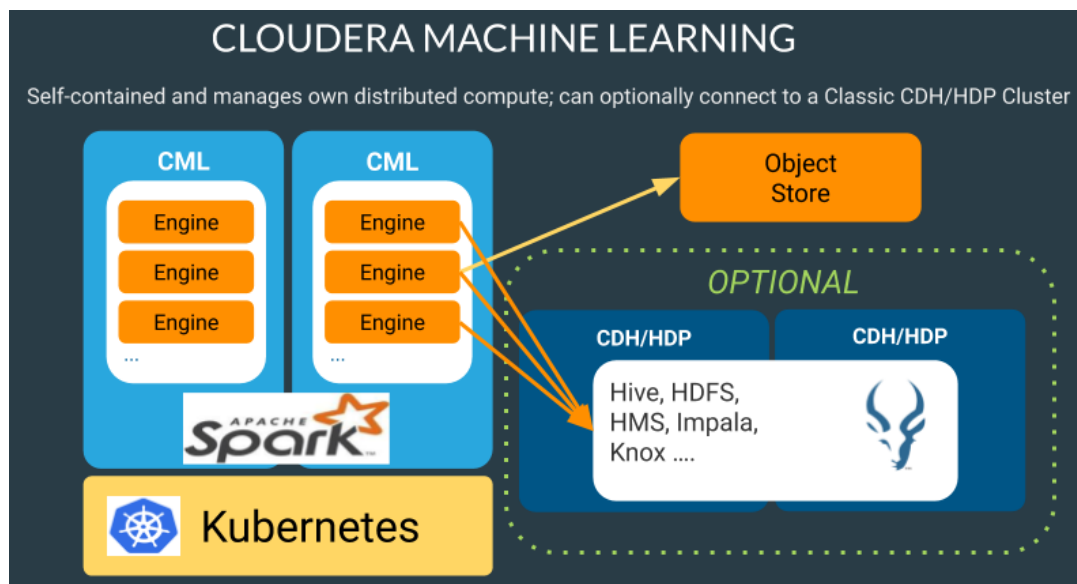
CLOUDERA MACHINE LEARNING

Self-contained and manages own distributed compute; can optionally connect to a Classic CDH/HDP Cluster

CML

Engine

Engine

Engine

...

CML

Engine

Engine

Engine

...

APACHE Spark

Kubernetes

Object Store

OPTIONAL

CDH/HDP

CDH/HDP

Hive, HDFS, HMS, Impala, Knox ....